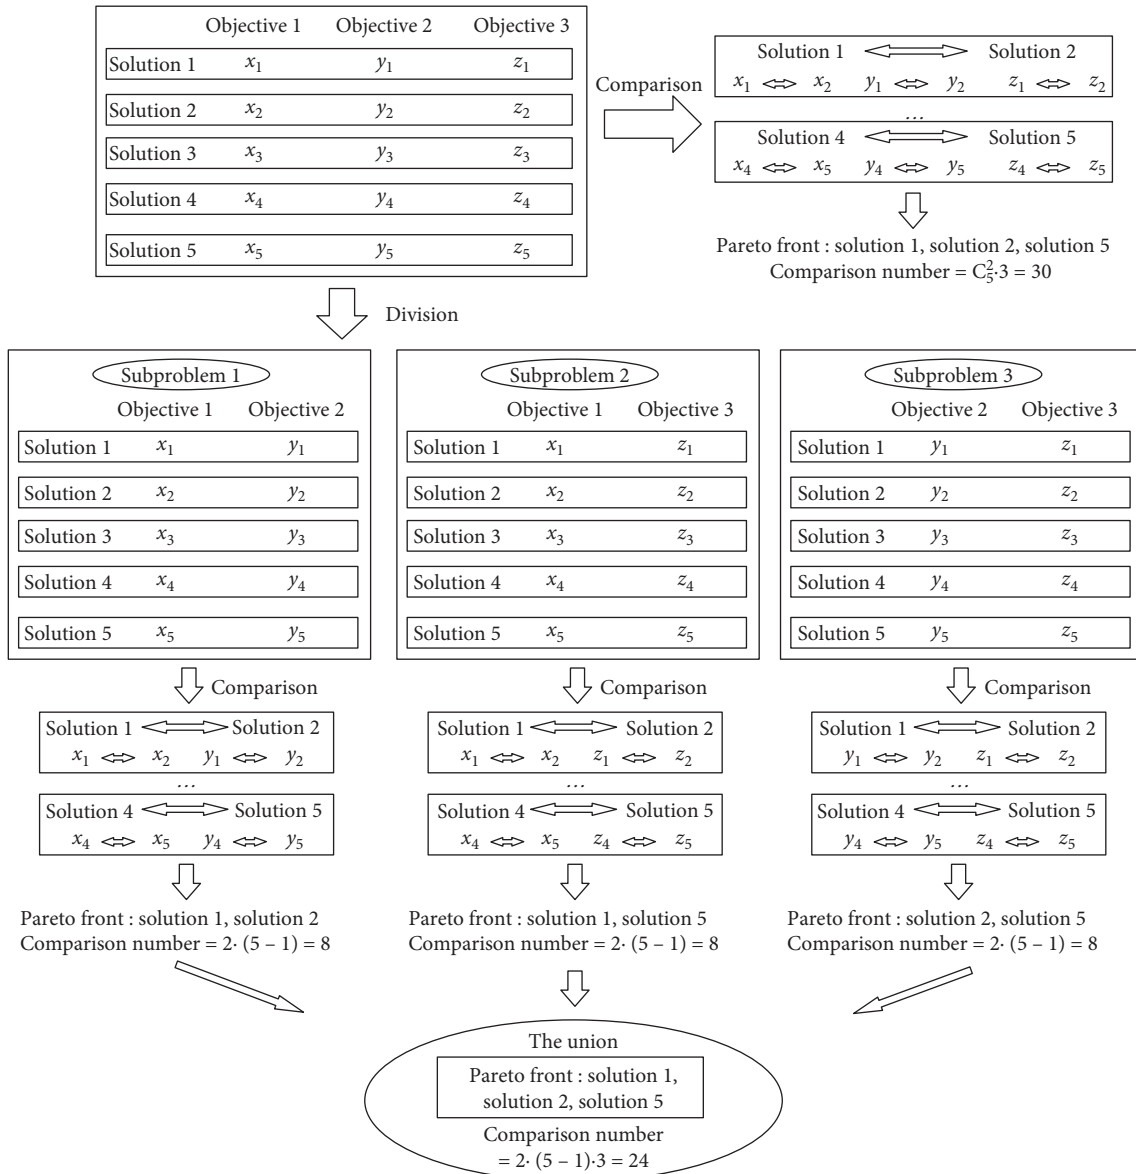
| | Objective 1 | Objective 2 | Objective 3 |
|---|---|---|---|
| Solution 1 | $x_1$ | $y_1$ | $z_1$ |
| Solution 2 | $x_2$ | $y_2$ | $z_2$ |
| Solution 3 | $x_3$ | $y_3$ | $z_3$ |
| Solution 4 | $x_4$ | $y_4$ | $z_4$ |
| Solution 5 | $x_5$ | $y_5$ | $z_5$ |

Comparison

Solution 1 ⟺ Solution 2
$x_1$ ⇔ $x_2$ $y_1$ ⇔ $y_2$ $z_1$ ⇔ $z_2$
...
Solution 4 ⟺ Solution 5
$x_4$ ⇔ $x_5$ $y_4$ ⇔ $y_5$ $z_4$ ⇔ $z_5$

Pareto front : solution 1, solution 2, solution 5
Comparison number = $C_5^2 \cdot 3 = 30$

Division

Subproblem 1

| | Objective 1 | Objective 2 |
|---|---|---|
| Solution 1 | $x_1$ | $y_1$ |
| Solution 2 | $x_2$ | $y_2$ |
| Solution 3 | $x_3$ | $y_3$ |
| Solution 4 | $x_4$ | $y_4$ |
| Solution 5 | $x_5$ | $y_5$ |

Comparison

Solution 1 ⟺ Solution 2
$x_1$ ⇔ $x_2$ $y_1$ ⇔ $y_2$
...
Solution 4 ⟺ Solution 5
$x_4$ ⇔ $x_5$ $y_4$ ⇔ $y_5$

Pareto front : solution 1, solution 2
Comparison number = $2\cdot(5-1) = 8$

Subproblem 2

| | Objective 1 | Objective 3 |
|---|---|---|
| Solution 1 | $x_1$ | $z_1$ |
| Solution 2 | $x_2$ | $z_2$ |
| Solution 3 | $x_3$ | $z_3$ |
| Solution 4 | $x_4$ | $z_4$ |
| Solution 5 | $x_5$ | $z_5$ |

Comparison

Solution 1 ⟺ Solution 2
$x_1$ ⇔ $x_2$ $z_1$ ⇔ $z_2$
...
Solution 4 ⟺ Solution 5
$x_4$ ⇔ $x_5$ $z_4$ ⇔ $z_5$

Pareto front : solution 1, solution 5
Comparison number = $2\cdot(5-1) = 8$

Subproblem 3

| | Objective 2 | Objective 3 |
|---|---|---|
| Solution 1 | $y_1$ | $z_1$ |
| Solution 2 | $y_2$ | $z_2$ |
| Solution 3 | $y_3$ | $z_3$ |
| Solution 4 | $y_4$ | $z_4$ |
| Solution 5 | $y_5$ | $z_5$ |

Comparison

Solution 1 ⟺ Solution 2
$y_1$ ⇔ $y_2$ $z_1$ ⇔ $z_2$
...
Solution 4 ⟺ Solution 5
$y_4$ ⇔ $y_5$ $z_4$ ⇔ $z_5$

Pareto front : solution 2, solution 5
Comparison number = $2\cdot(5-1) = 8$

The union
Pareto front : solution 1, solution 2, solution 5
Comparison number
$= 2\cdot(5-1)\cdot 3 = 24$